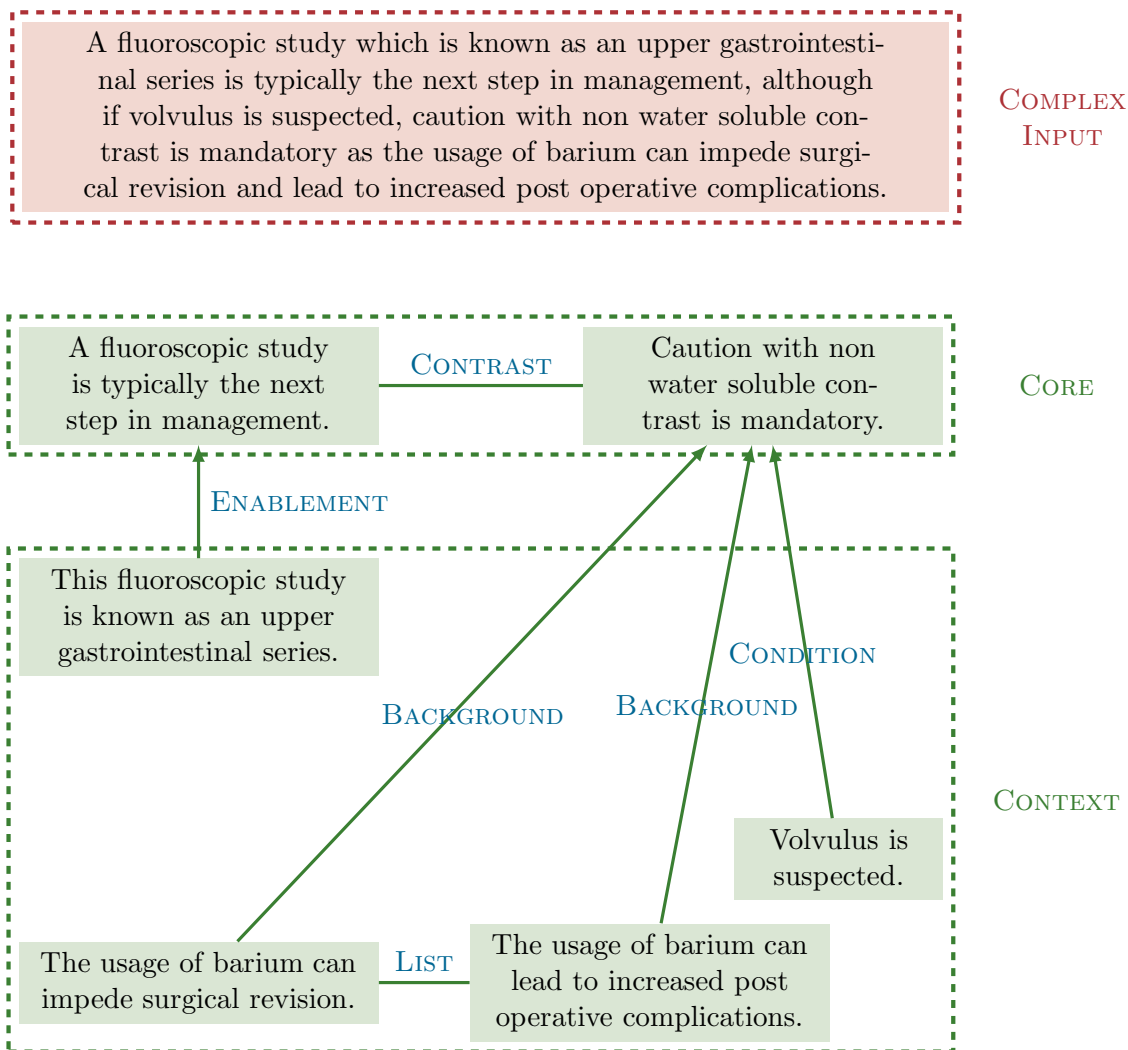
A fluoroscopic study which is known as an upper gastrointestinal series is typically the next step in management, although if volvulus is suspected, caution with non water soluble contrast is mandatory as the usage of barium can impede surgical revision and lead to increased post operative complications.

Complex Input

A fluoroscopic study is typically the next step in management.

Contrast

Caution with non water soluble contrast is mandatory.

Core

Enablement

This fluoroscopic study is known as an upper gastrointestinal series.

Condition

Background

Background

Context

Volvulus is suspected.

The usage of barium can impede surgical revision.

List

The usage of barium can lead to increased post operative complications.